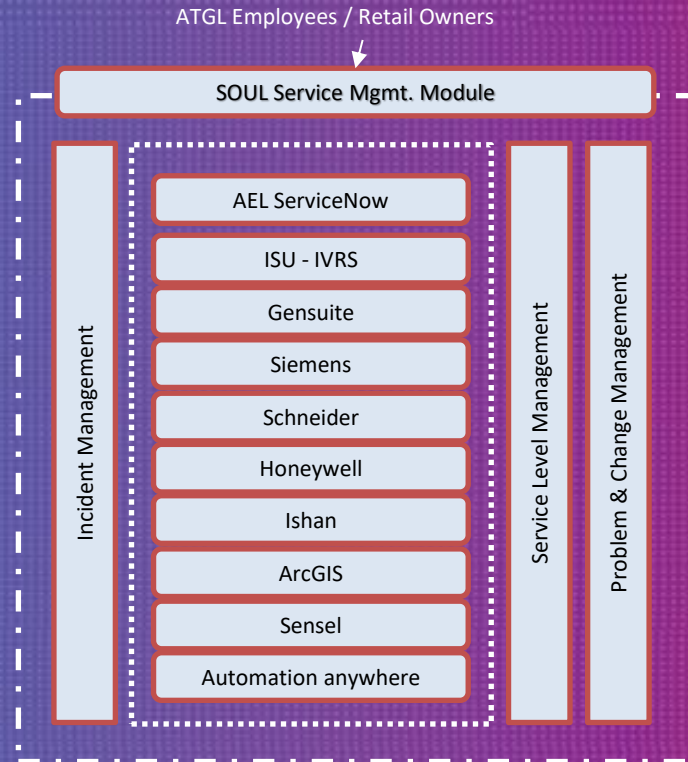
ATGL Employees / Retail Owners

SOUL Service Mgmt. Module

Incident Management

AEL ServiceNow

ISU - IVRS

Gensuite

Siemens

Schneider

Honeywell

Ishan

ArcGIS

Sensel

Automation anywhere

Service Level Management

Problem & Change Management